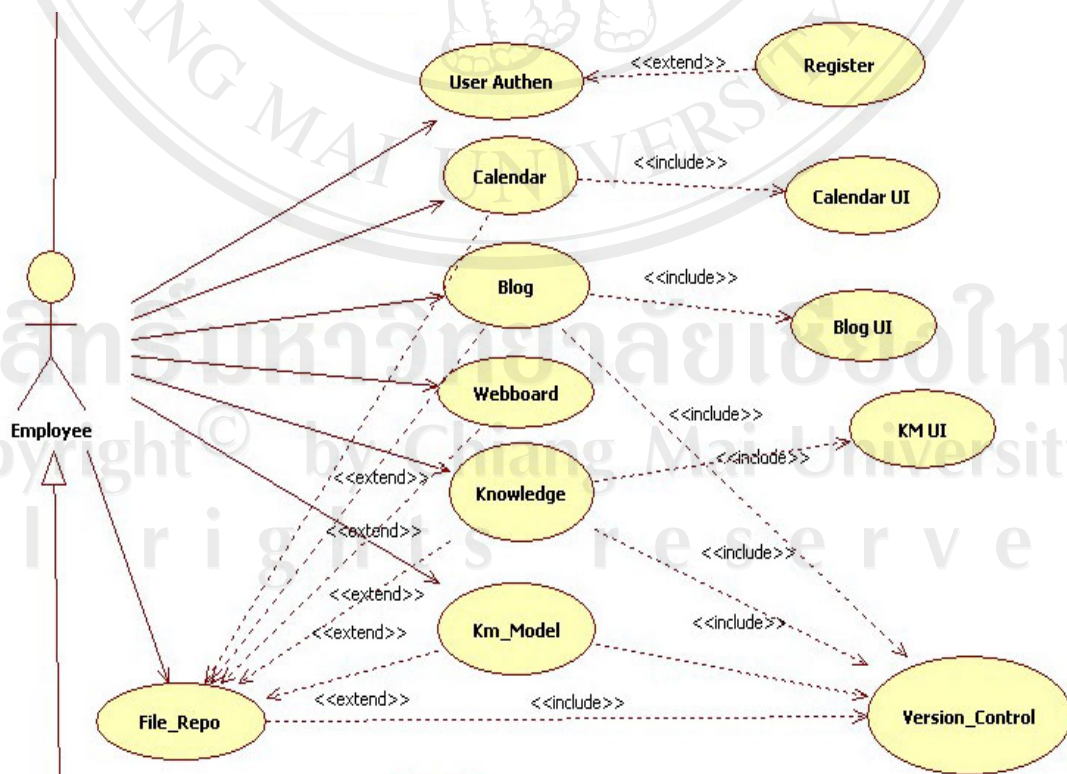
User Authen
<<extend>>
Register
Calendar
<<include>>
Calendar UI
Blog
<<include>>
Blog UI
Webboard
<<include>>
Employee
KM UI
<<include>>
<<extend>>
Knowledge
<<extend>>
<<include>>
<<extend>>
<<extend>>
Km_Model
<<include>>
<<extend>>
<<include>>
File_Repo
Version_Control
ลิขสิทธิ์มหาวิทยาลัยเชียงใหม่
Copyright © by Chiang Mai University
All rights reserved